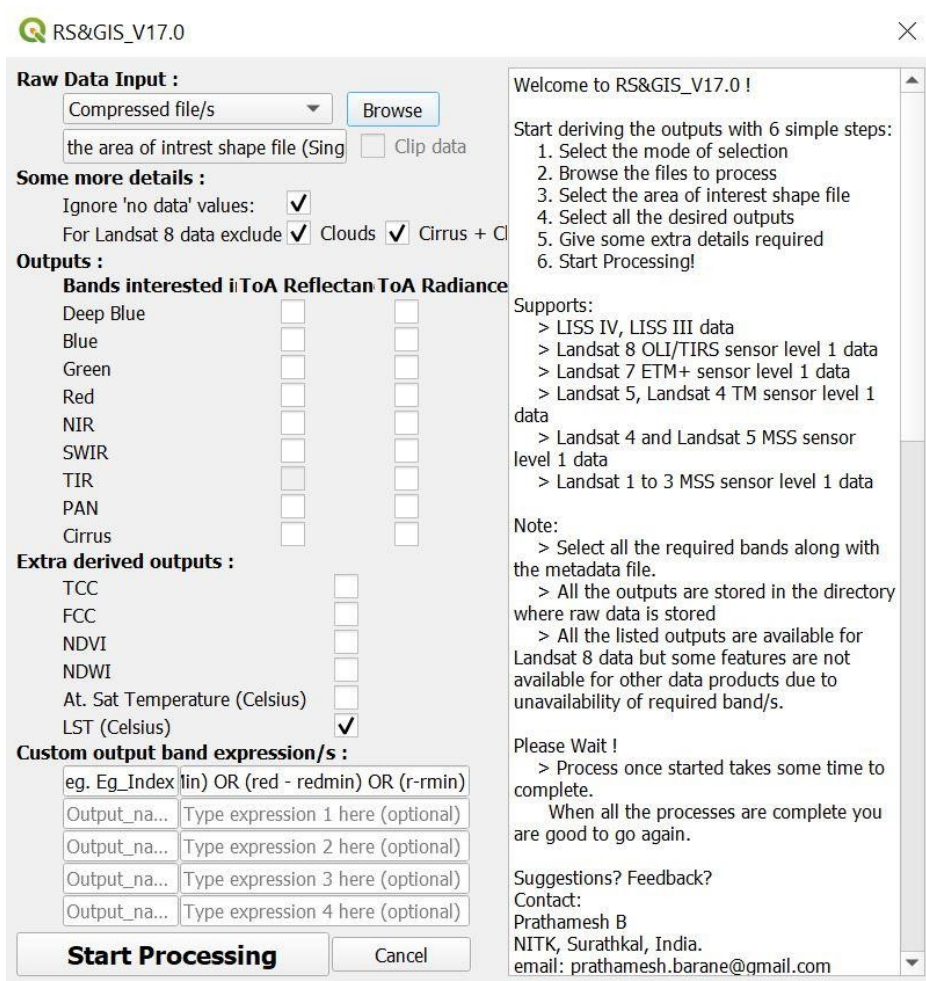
RS&GIS_V17.0

Raw Data Input :
Compressed file/s
Browse
the area of intrest shape file (Sing
Clip data
Some more details :
Ignore 'no data' values: ✓
For Landsat 8 data exclude ✓ Clouds ✓ Cirrus + Cl
Outputs :
Bands interested i ToA Reflectan ToA Radiance
Deep Blue
Blue
Green
Red
NIR
SWIR
TIR
PAN
Cirrus
Extra derived outputs :
TCC
FCC
NDVI
NDWI
At. Sat Temperature (Celsius)
LST (Celsius) ✓
Custom output band expression/s :
eg. Eg_Index lin) OR (red - redmin) OR (r-rmin)
Output_na... Type expression 1 here (optional)
Output_na... Type expression 2 here (optional)
Output_na... Type expression 3 here (optional)
Output_na... Type expression 4 here (optional)
Start Processing
Cancel

Welcome to RS&GIS_V17.0 !

Start deriving the outputs with 6 simple steps:
1. Select the mode of selection
2. Browse the files to process
3. Select the area of interest shape file
4. Select all the desired outputs
5. Give some extra details required
6. Start Processing!

Supports:
> LISS IV, LISS III data
> Landsat 8 OLI/TIRS sensor level 1 data
> Landsat 7 ETM+ sensor level 1 data
> Landsat 5, Landsat 4 TM sensor level 1 data
> Landsat 4 and Landsat 5 MSS sensor level 1 data
> Landsat 1 to 3 MSS sensor level 1 data

Note:
> Select all the required bands along with the metadata file.
> All the outputs are stored in the directory where raw data is stored
> All the listed outputs are available for Landsat 8 data but some features are not available for other data products due to unavailability of required band/s.

Please Wait !
> Process once started takes some time to complete.
When all the processes are complete you are good to go again.

Suggestions? Feedback?
Contact:
Prathamesh B
NITK, Surathkal, India.
email: prathamesh.barane@gmail.com